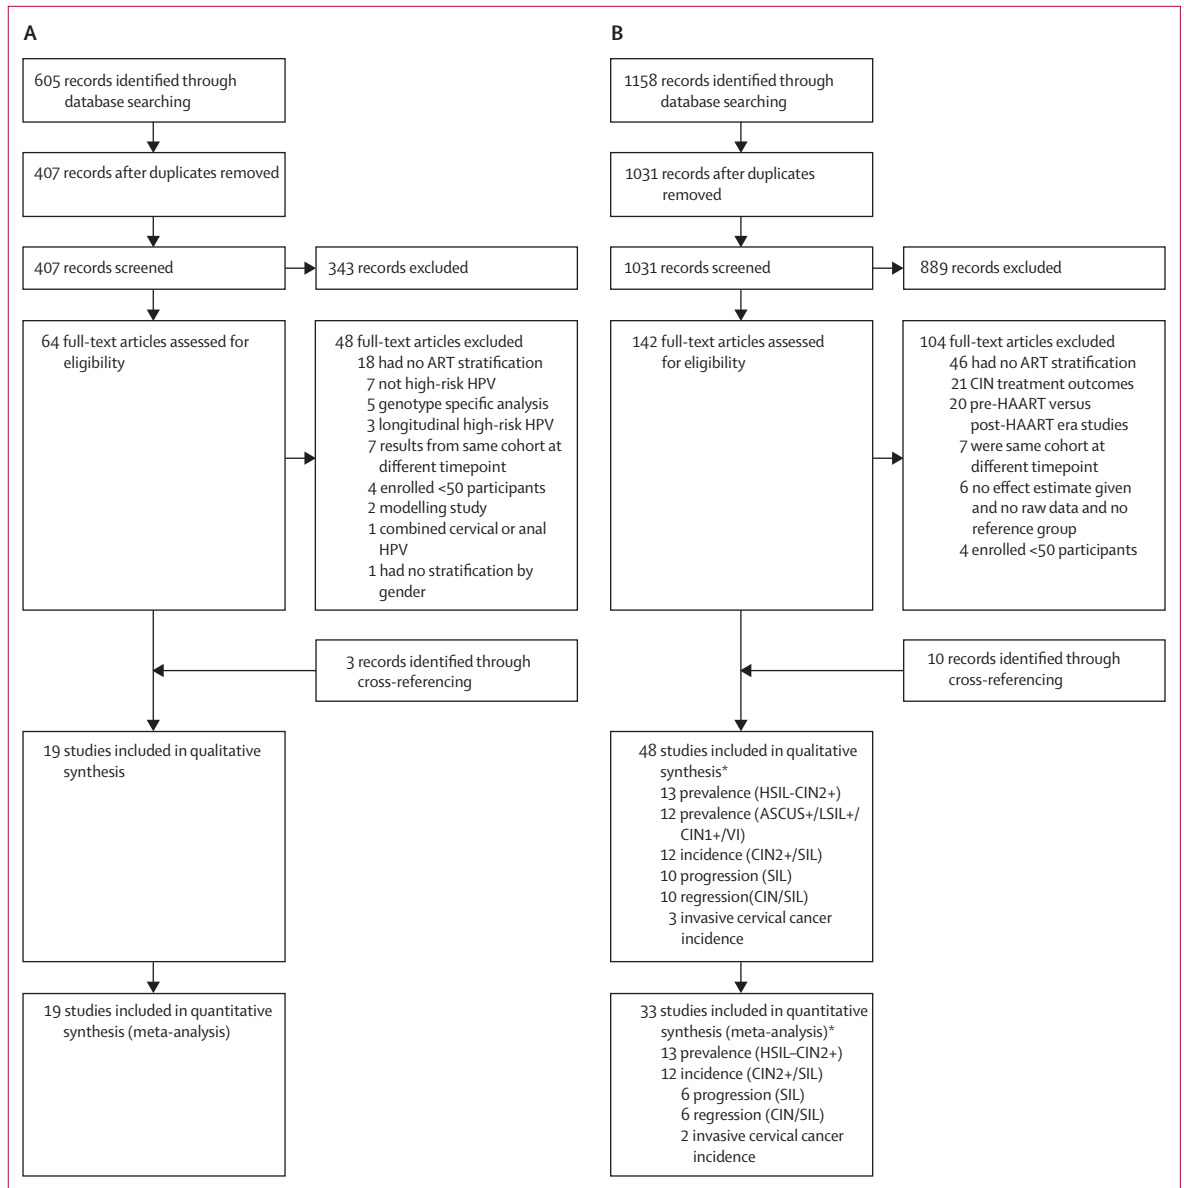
A

605 records identified through database searching

407 records after duplicates removed

407 records screened

343 records excluded

64 full-text articles assessed for eligibility

48 full-text articles excluded
18 had no ART stratification
7 not high-risk HPV
5 genotype specific analysis
3 longitudinal high-risk HPV
7 results from same cohort at different timepoint
4 enrolled <50 participants
2 modelling study
1 combined cervical or anal HPV
1 had no stratification by gender

3 records identified through cross-referencing

19 studies included in qualitative synthesis

19 studies included in quantitative synthesis (meta-analysis)

B

1158 records identified through database searching

1031 records after duplicates removed

1031 records screened

889 records excluded

142 full-text articles assessed for eligibility

104 full-text articles excluded
46 had no ART stratification
21 CIN treatment outcomes
20 pre-HAART versus post-HAART era studies
7 were same cohort at different timepoint
6 no effect estimate given and no raw data and no reference group
4 enrolled <50 participants

10 records identified through cross-referencing

48 studies included in qualitative synthesis*
13 prevalence (HSIL-CIN2+)
12 prevalence (ASCUS+/LSIL+/CIN1+/VI)
12 incidence (CIN2+/SIL)
10 progression (SIL)
10 regression(CIN/SIL)
3 invasive cervical cancer incidence

33 studies included in quantitative synthesis (meta-analysis)*
13 prevalence (HSIL–CIN2+)
12 incidence (CIN2+/SIL)
6 progression (SIL)
6 regression (CIN/SIL)
2 invasive cervical cancer incidence